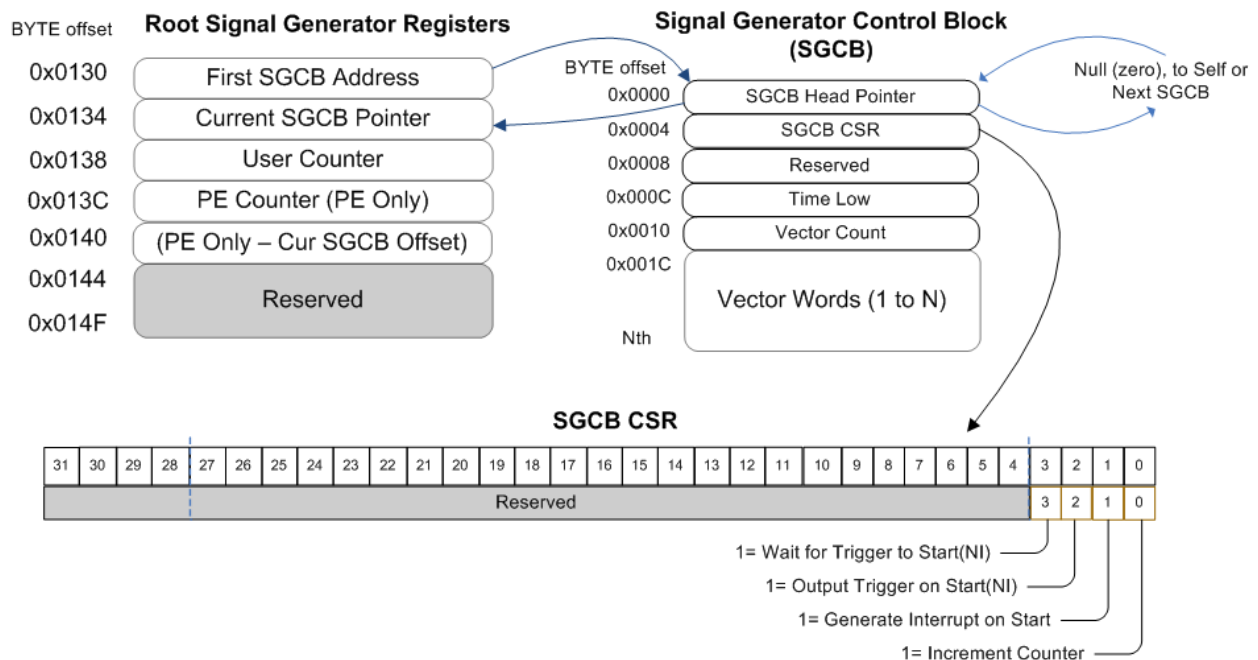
BYTE offset

Root Signal Generator Registers

| | |
|---|---|
| 0x0130 | First SGCB Address |
| 0x0134 | Current SGCB Pointer |
| 0x0138 | User Counter |
| 0x013C | PE Counter (PE Only) |
| 0x0140 | (PE Only – Cur SGCB Offset) |
| 0x0144 | Reserved |
| 0x014F | |

Signal Generator Control Block (SGCB)

BYTE offset

| | |
|---|---|
| 0x0000 | SGCB Head Pointer |
| 0x0004 | SGCB CSR |
| 0x0008 | Reserved |
| 0x000C | Time Low |
| 0x0010 | Vector Count |
| 0x001C | Vector Words (1 to N) |
| Nth | |

Null (zero), to Self or Next SGCB

SGCB CSR

| 31 | 30 | 29 | 28 | 27 | 26 | 25 | 24 | 23 | 22 | 21 | 20 | 19 | 18 | 17 | 16 | 15 | 14 | 13 | 12 | 11 | 10 | 9 | 8 | 7 | 6 | 5 | 4 | 3 | 2 | 1 | 0 |
|---|---|---|---|---|---|---|---|---|---|---|---|---|---|---|---|---|---|---|---|---|---|---|---|---|---|---|---|---|---|---|---|
| Reserved | | | | | | | | | | | | | | | | | | | | | | | | | | | | 3 | 2 | 1 | 0 |

1= Wait for Trigger to Start(NI)
1= Output Trigger on Start(NI)
1= Generate Interrupt on Start
1= Increment Counter